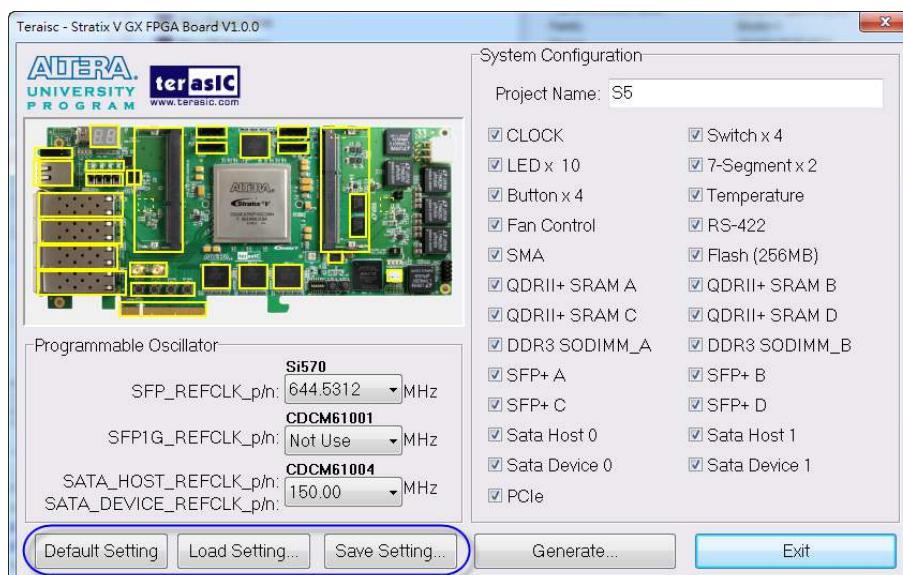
Teraisc - Stratix V GX FPGA Board V1.0.0

ALTERA UNIVERSITY PROGRAM

terasIC www.terasic.com

System Configuration

Project Name: S5

☑ CLOCK
☑ Switch x 4
☑ LED x 10
☑ 7-Segment x 2
☑ Button x 4
☑ Temperature
☑ Fan Control
☑ RS-422
☑ SMA
☑ Flash (256MB)
☑ QDRII+ SRAM A
☑ QDRII+ SRAM B
☑ QDRII+ SRAM C
☑ QDRII+ SRAM D
☑ DDR3 SODIMM_A
☑ DDR3 SODIMM_B
☑ SFP+ A
☑ SFP+ B
☑ SFP+ C
☑ SFP+ D
☑ Sata Host 0
☑ Sata Host 1
☑ Sata Device 0
☑ Sata Device 1
☑ PCIe

Programmable Oscillator

Si570
SFP_REFCLK_p/n: 644.5312 MHz

CDCM61001
SFP1G_REFCLK_p/n: Not Use MHz

CDCM61004
SATA_HOST_REFCLK_p/n:
SATA_DEVICE_REFCLK_p/n: 150.00 MHz

Default Setting
Load Setting...
Save Setting...
Generate...
Exit